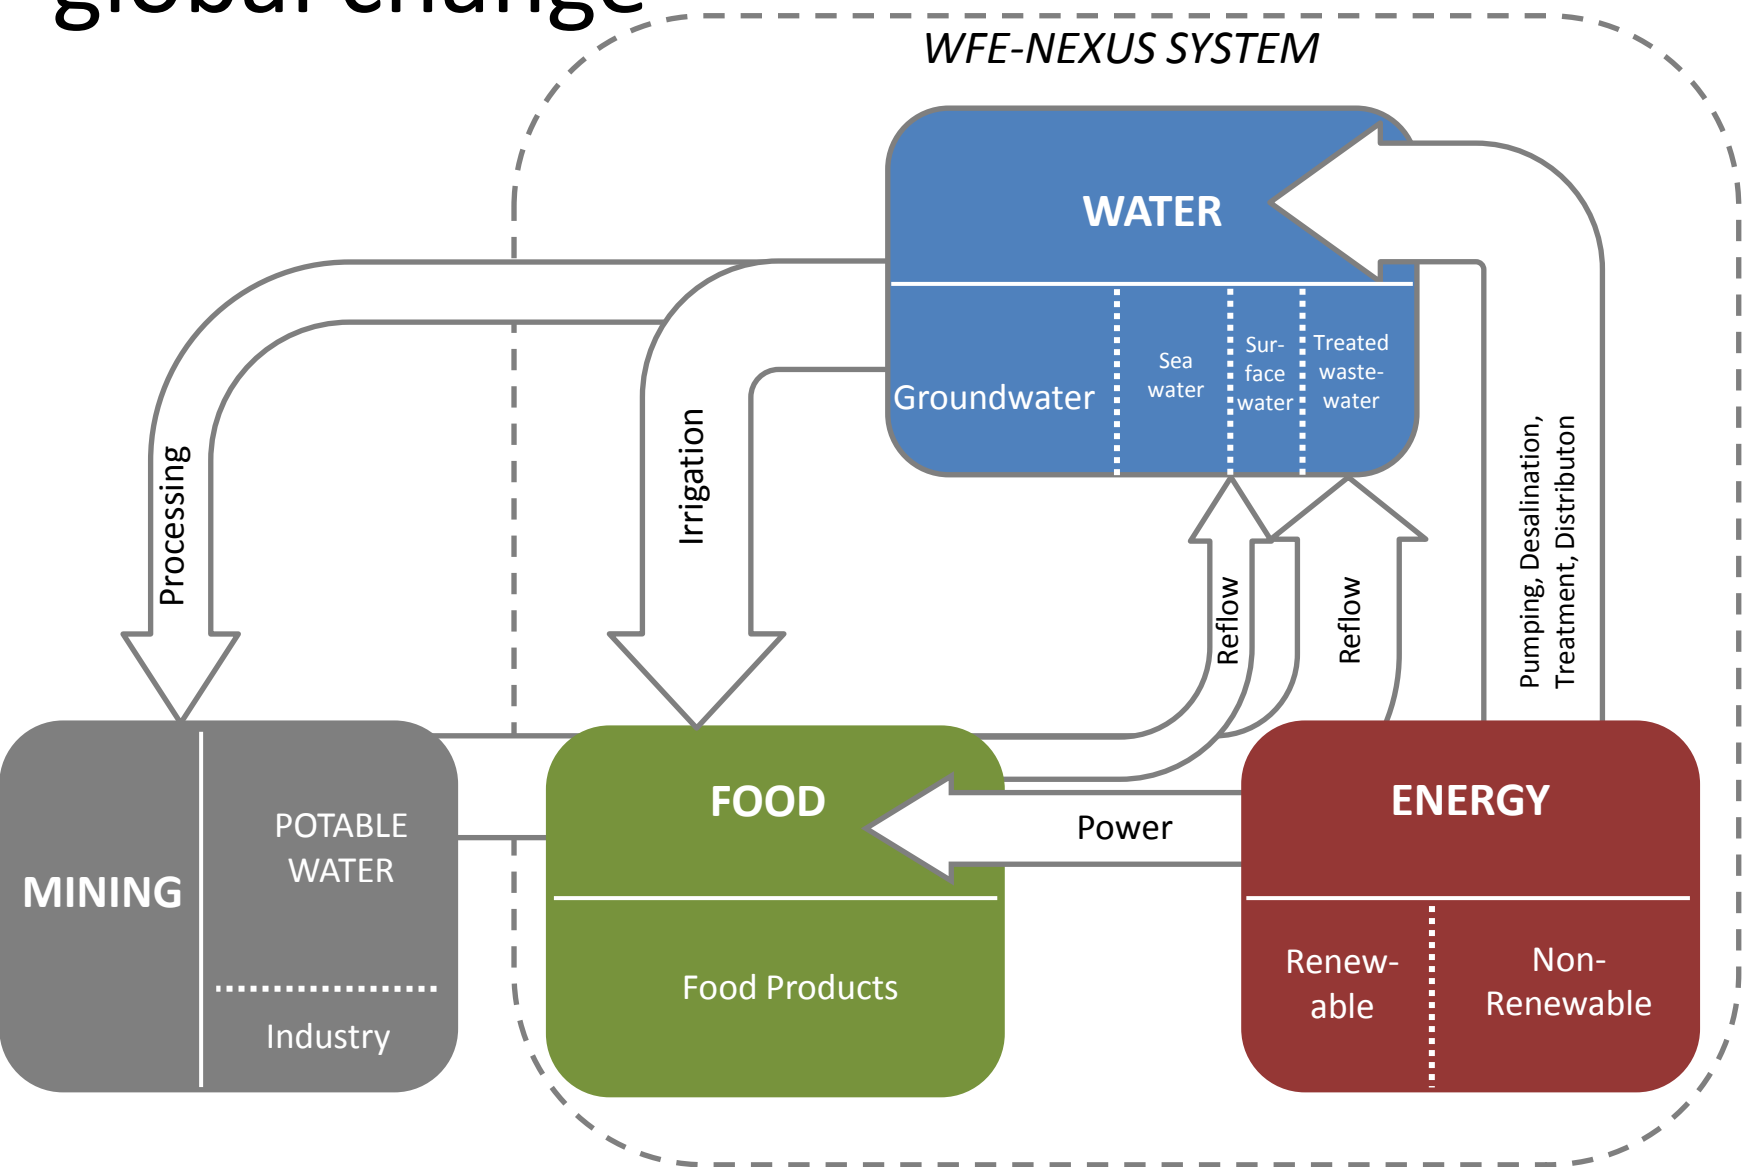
global change

WFE-NEXUS SYSTEM

WATER

Groundwater

Sea water

Surface water

Treated wastewater

Processing

Irrigation

Reflow

Reflow

Pumping, Desalination, Treatment, Distributon

MINING

POTABLE WATER

Industry

FOOD

Food Products

Power

ENERGY

Renewable

Non-Renewable